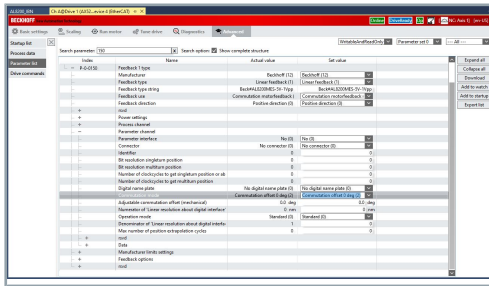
AL8100_BIN	CA: AI|Drive 1 (AX5)...evice 4 (EtherCAT)

BECKHOFF

Online	Download	NC: Axis 1

Basic settings	Scaling	Run-motor	Save drive	Diagnostics	Advanced

Startup list
Process data
Parameter list
Drive commands

Search parameter: 150	Search options: Show complete structure

WritableAndReadOnly	Parameter set 0	--- All ---

| | Index | Name | Actual value | Set value |
|---|---|---|---|---|
| − | P-0-0150 | Feedback 1 type | | |
| | | Manufacturer | Beckhoff (12) | Beckhoff (12) |
| | | Feedback type | Linear feedback (1) | Linear feedback (1) |
| | | Feedback type string | Beckhoff AL8200MEI-5V-Vpp | Beckhoff AL8200MEI-5V-Vpp |
| | | Feedback use | Commutation motorfeedback | Commutation motorfeedback |
| | | Feedback direction | Positive direction (0) | Positive direction (0) |
| + | | rsvd | | |
| + | | Power settings | | |
| + | | Process channel | | |
| − | | Parameter channel | | |
| | | Parameter interface | No (0) | No (0) |
| | | Connector | No connector (0) | No connector (0) |
| | | Identifier | 0 | 0 |
| | | Bit resolution singleturn position | 0 | 0 |
| | | Bit resolution multiturn position | 0 | 0 |
| | | Number of clockcycles to get singleturn position or ab | 0 | 0 |
| | | Number of clockcycles to get multiturn position | 0 | 0 |
| | | Digital name plate | No digital name plate (0) | No digital name plate (0) |
| | | Commutation offset | Commutation offset 0 deg (1) | Commutation offset 0 deg (1) |
| | | Adjustable commutation offset (mechanical) | 0.0 deg | 0.0 deg |
| | | Numerator of 'Linear resolution about digital interface' | 0 mm | 0 mm |
| | | Operation mode | Standard (0) | Standard (0) |
| | | Denominator of 'Linear resolution about digital interfa | 1 | 0 |
| | | Max number of position extrapolation cycles | 0 | 0 |
| + | | rsvd | | |
| + | | Data | | |
| + | | Manufacturer limits settings | | |
| + | | Feedback options | | |
| + | | rsvd | | |

Expand all
Collapse all
Download
Add to watch
Add to startup
Export list